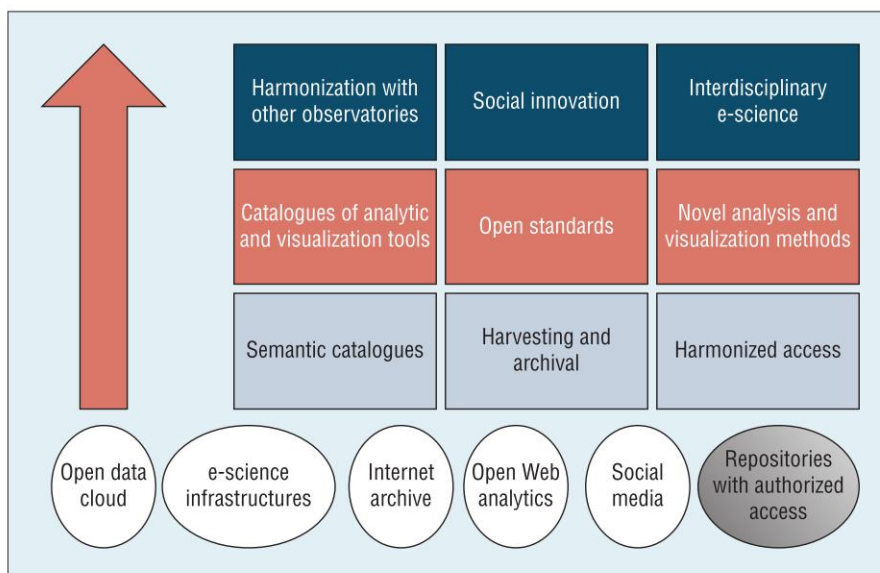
Harmonization with other observatories

Social innovation

Interdisciplinary e-science

Catalogues of analytic and visualization tools

Open standards

Novel analysis and visualization methods

Semantic catalogues

Harvesting and archival

Harmonized access

Open data cloud

e-science infrastructures

Internet archive

Open Web analytics

Social media

Repositories with authorized access